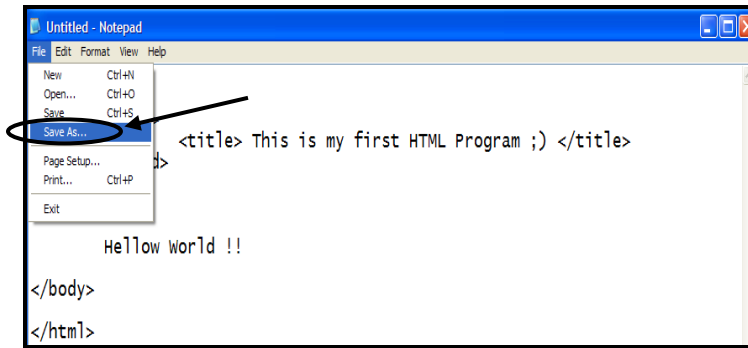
Untitled - Notepad

File Edit Format View Help

New Ctrl+N
Open... Ctrl+O
Save Ctrl+S
Save As...
Page Setup...
Print... Ctrl+P
Exit

<title> This is my first HTML Program ;) </title>

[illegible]d>

Hellow World !!

</body>

</html>